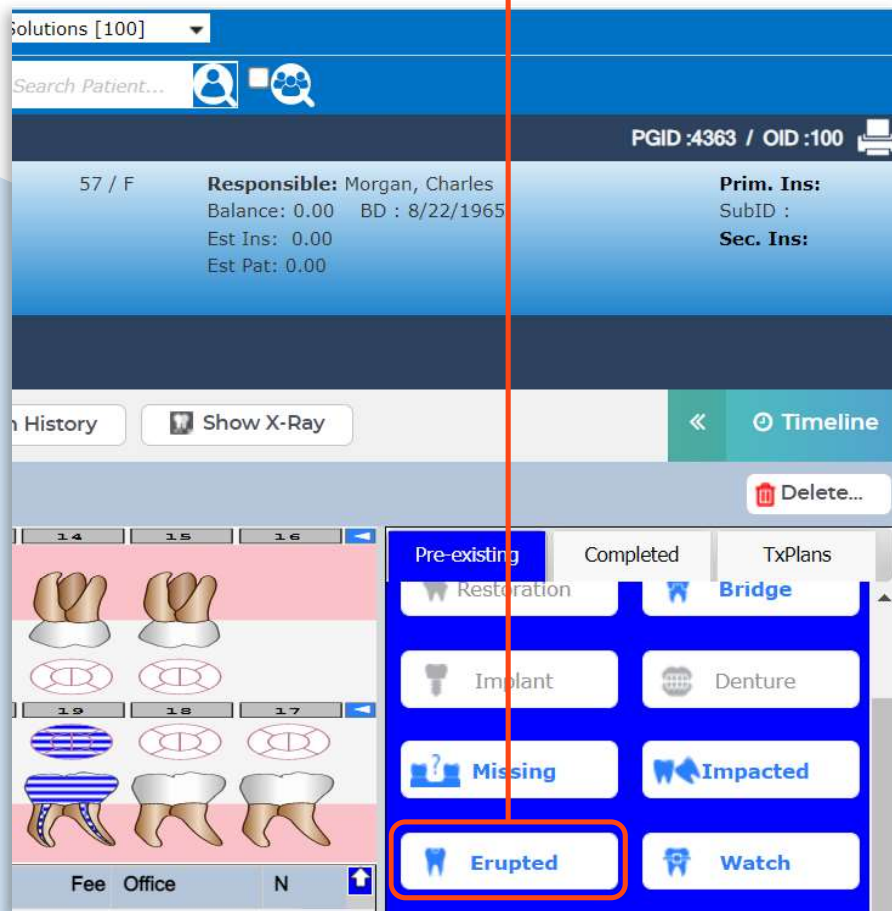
Solutions [100]

Search Patient...

PGID :4363 / OID :100

57 / F

Responsible: Morgan, Charles
Balance: 0.00 BD : 8/22/1965
Est Ins: 0.00
Est Pat: 0.00

Prim. Ins:
SubID :
Sec. Ins:

n History

Show X-Ray

«

Timeline

Delete...

14 15 16

19 18 17

Fee Office N

Pre-existing

Completed

TxPlans

Restoration

Bridge

Implant

Denture

Missing

Impacted

Erupted

Watch